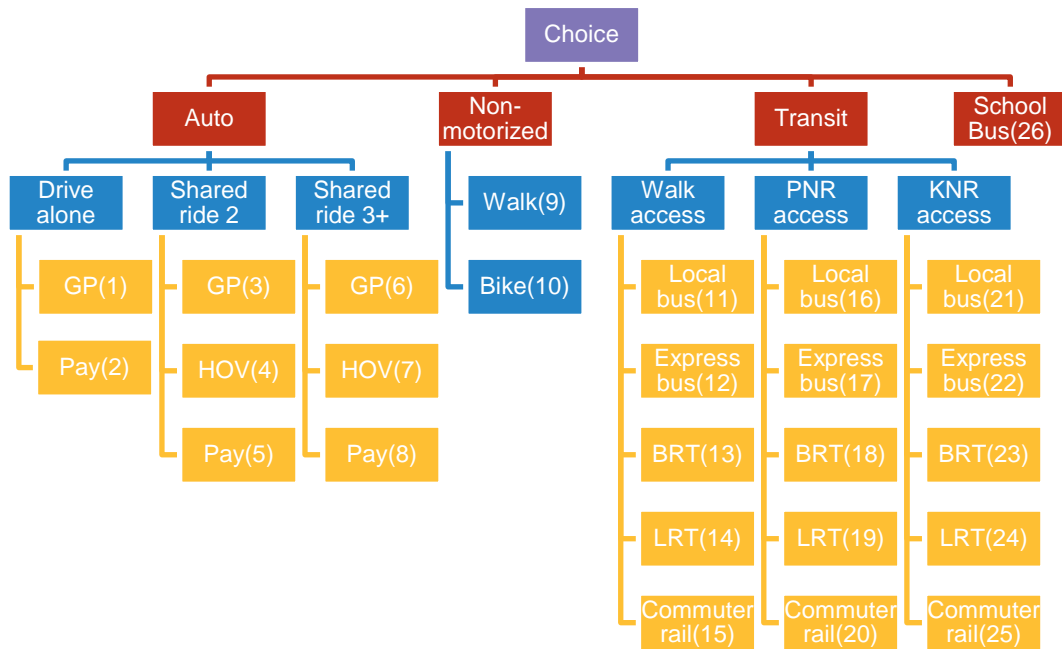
Choice

Auto

Non-motorized

Transit

School Bus(26)

Drive alone

Shared ride 2

Shared ride 3+

GP(1)

Pay(2)

GP(3)

HOV(4)

Pay(5)

GP(6)

HOV(7)

Pay(8)

Walk(9)

Bike(10)

Walk access

PNR access

KNR access

Local bus(11)

Express bus(12)

BRT(13)

LRT(14)

Commuter rail(15)

Local bus(16)

Express bus(17)

BRT(18)

LRT(19)

Commuter rail(20)

Local bus(21)

Express bus(22)

BRT(23)

LRT(24)

Commuter rail(25)